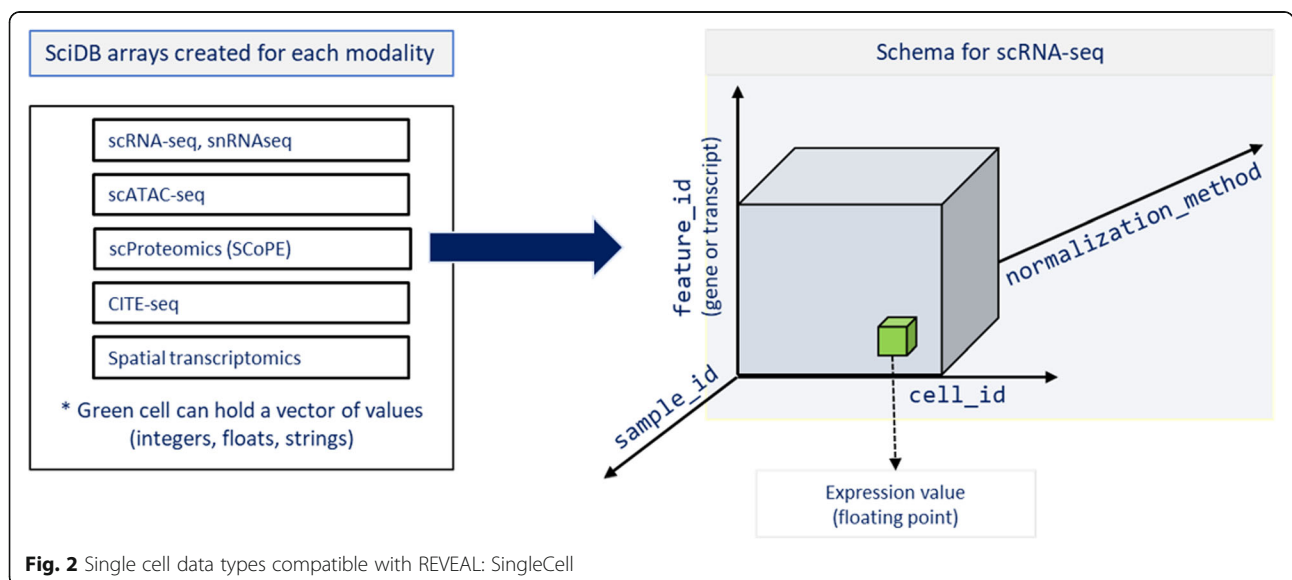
SciDB arrays created for each modality

scRNA-seq, snRNAseq

scATAC-seq

scProteomics (SCoPE)

CITE-seq

Spatial transcriptomics

* Green cell can hold a vector of values (integers, floats, strings)

Schema for scRNA-seq

feature_id
(gene or transcript)

normalization_method

sample_id

cell_id

Expression value
(floating point)

**Fig. 2** Single cell data types compatible with REVEAL: SingleCell